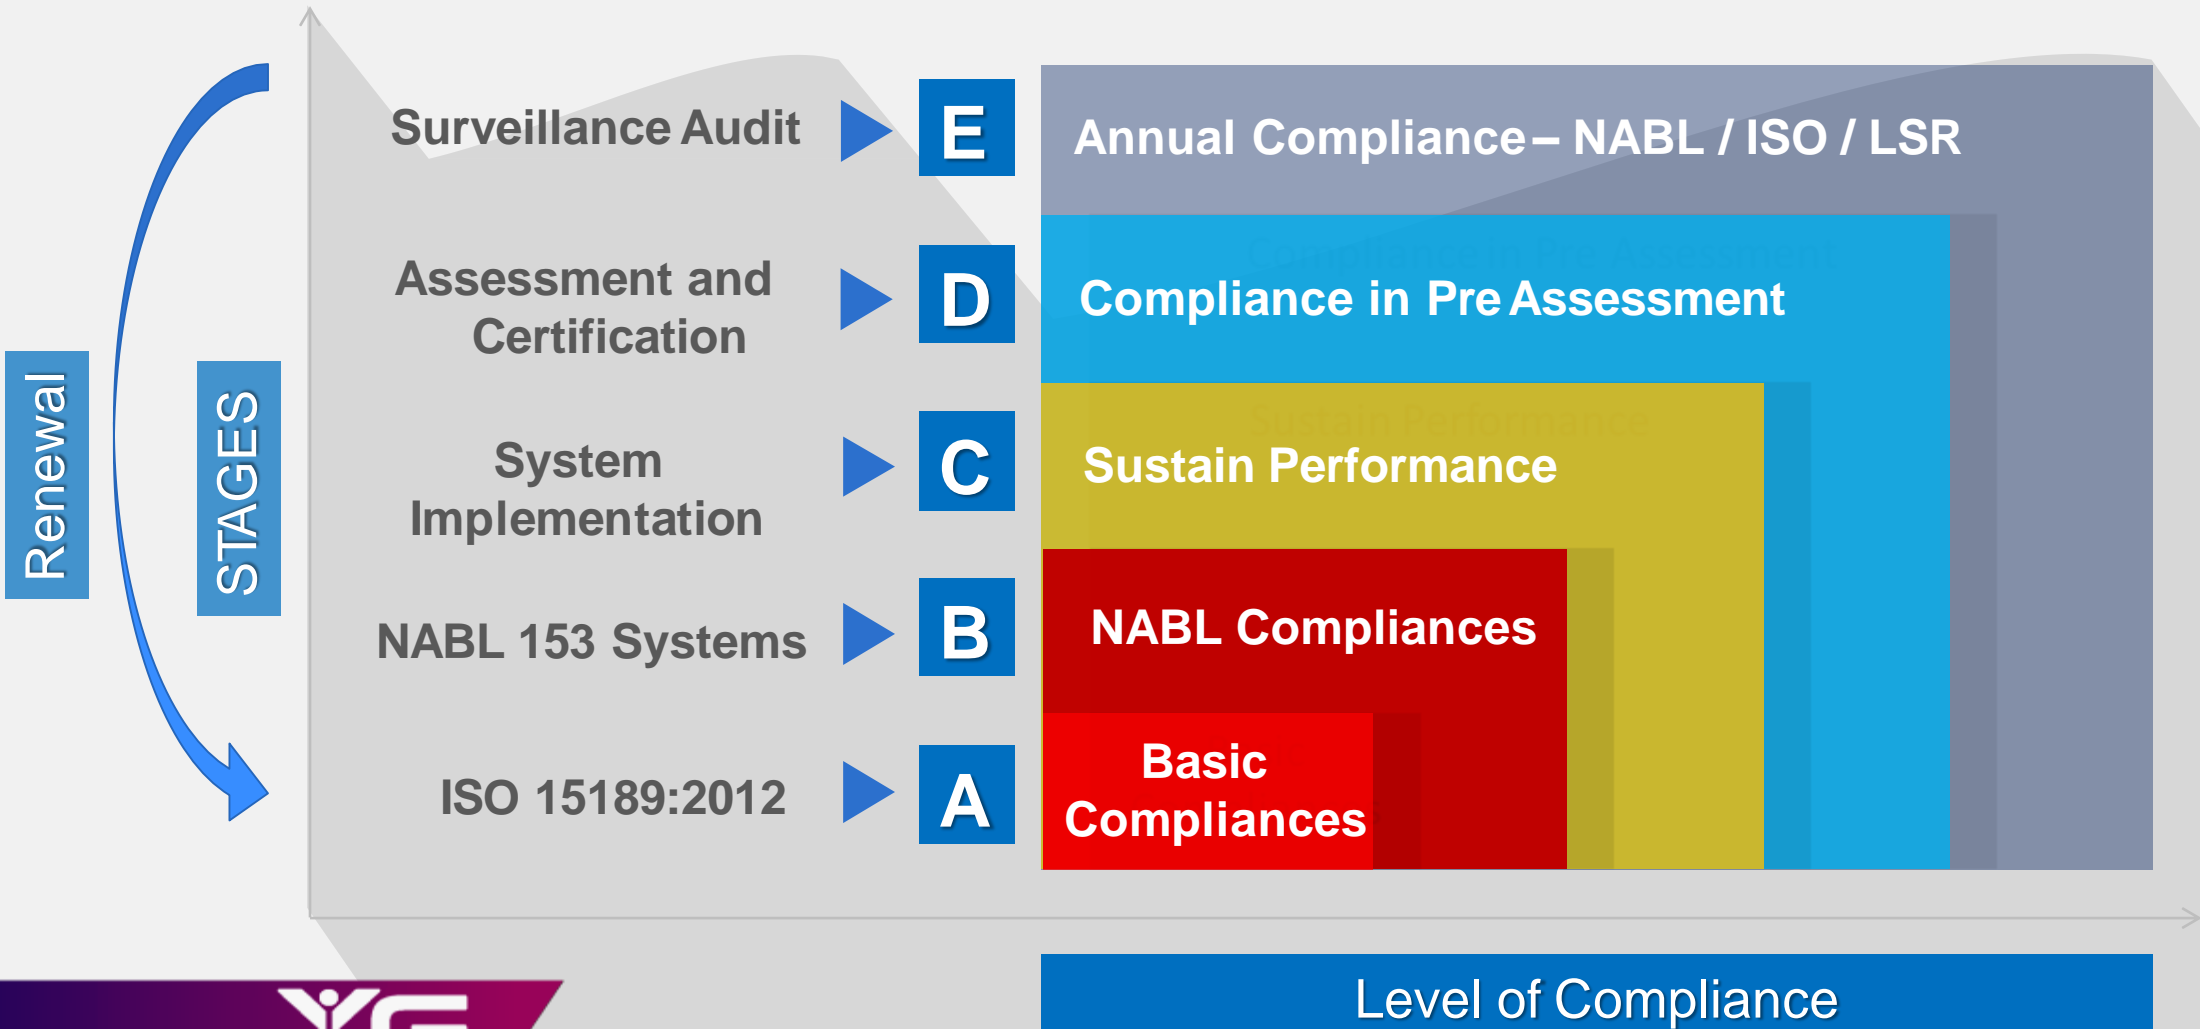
Renewal

STAGES

Surveillance Audit

E

Annual Compliance – NABL / ISO / LSR

Assessment and Certification

D

Compliance in Pre Assessment

System Implementation

C

Sustain Performance

NABL 153 Systems

B

NABL Compliances

ISO 15189:2012

A

Basic Compliances

Level of Compliance